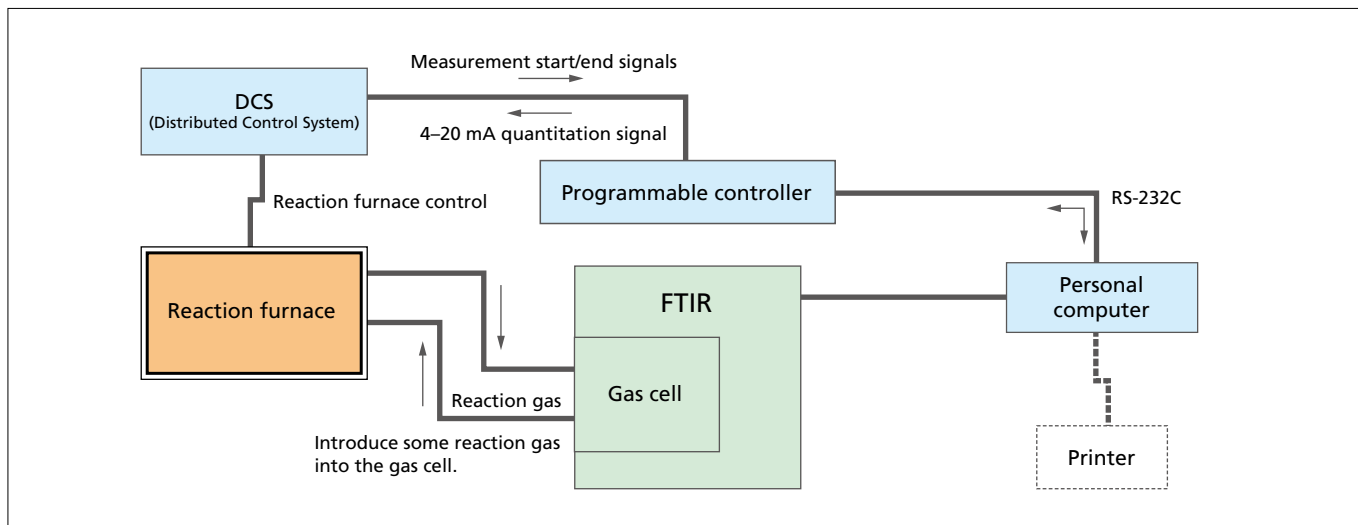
Measurement start/end signals

DCS
(Distributed Control System)

4–20 mA quantitation signal

Programmable controller

RS-232C

Reaction furnace control

Reaction furnace

FTIR

Personal computer

Gas cell

Reaction gas

Introduce some reaction gas into the gas cell.

Printer